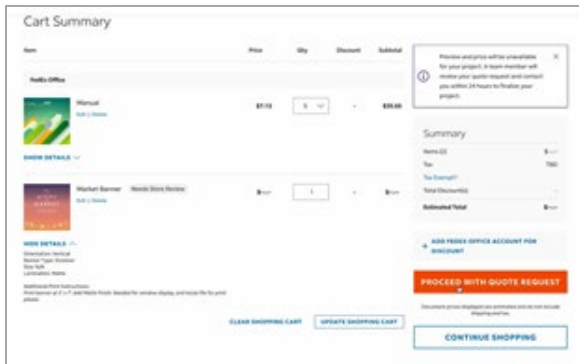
Cart Summary

| Item | Price | Qty | Discount | Subtotal |
|---|---|---|---|---|
| FedEx Office | | | | |
| Manual Edit \| Delete | $7.13 | 5 | - | $35.65 |
| Market Banner Needs Store Review Edit \| Delete | $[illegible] | 1 | - | $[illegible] |

SHOW DETAILS

HIDE DETAILS

Orientation: Vertical
Banner Type: Outdoor
Size: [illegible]
Lamination: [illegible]

Additional Print Instructions:
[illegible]

CLEAR SHOPPING CART

UPDATE SHOPPING CART

Preview and price will be unavailable for your project. A team member will review your quote request and contact you within 24 hours to finalize your project.

Summary

Items (2) $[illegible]

Tax TBD

Tax Exempt?

Total Discount(s) -

Estimated Total $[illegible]

ADD FEDEX OFFICE ACCOUNT FOR DISCOUNT

PROCEED WITH QUOTE REQUEST

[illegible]

CONTINUE SHOPPING